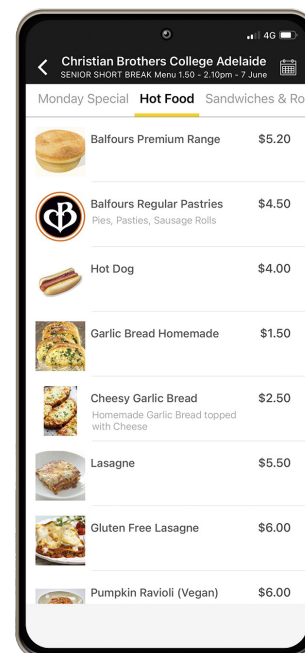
4G

Christian Brothers College Adelaide
SENIOR SHORT BREAK Menu 1.50 - 2.10pm - 7 June

Monday Special Hot Food Sandwiches & Ro

Balfours Premium Range $5.20

Balfours Regular Pastries $4.50
Pies, Pasties, Sausage Rolls

Hot Dog $4.00

Garlic Bread Homemade $1.50

Cheesy Garlic Bread $2.50
Homemade Garlic Bread topped with Cheese

Lasagne $5.50

Gluten Free Lasagne $6.00

Pumpkin Ravioli (Vegan) $6.00